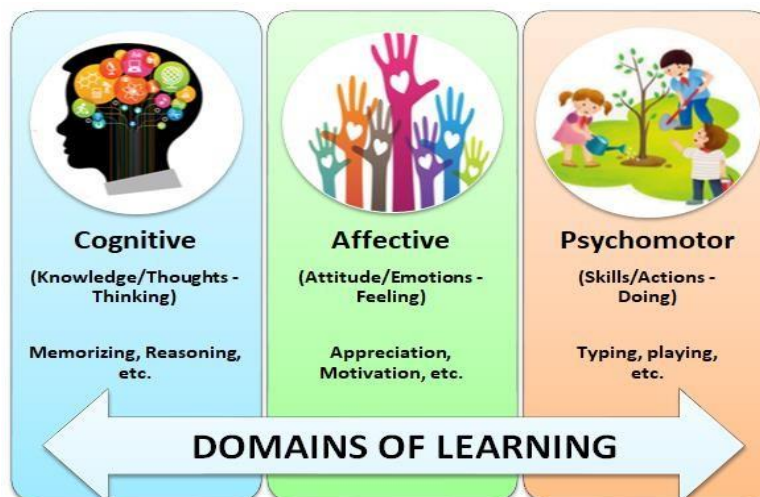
Cognitive

(Knowledge/Thoughts - Thinking)

Memorizing, Reasoning, etc.

Affective

(Attitude/Emotions - Feeling)

Appreciation, Motivation, etc.

Psychomotor

(Skills/Actions - Doing)

Typing, playing, etc.

DOMAINS OF LEARNING